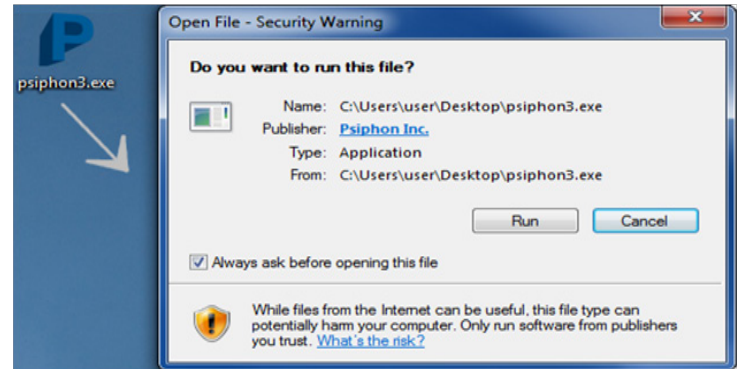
psiphon3.exe

Open File - Security Warning

Do you want to run this file?

Name: C:\Users\user\Desktop\psiphon3.exe
Publisher: Psiphon Inc.
Type: Application
From: C:\Users\user\Desktop\psiphon3.exe

Run Cancel

Always ask before opening this file

While files from the Internet can be useful, this file type can potentially harm your computer. Only run software from publishers you trust. What's the risk?